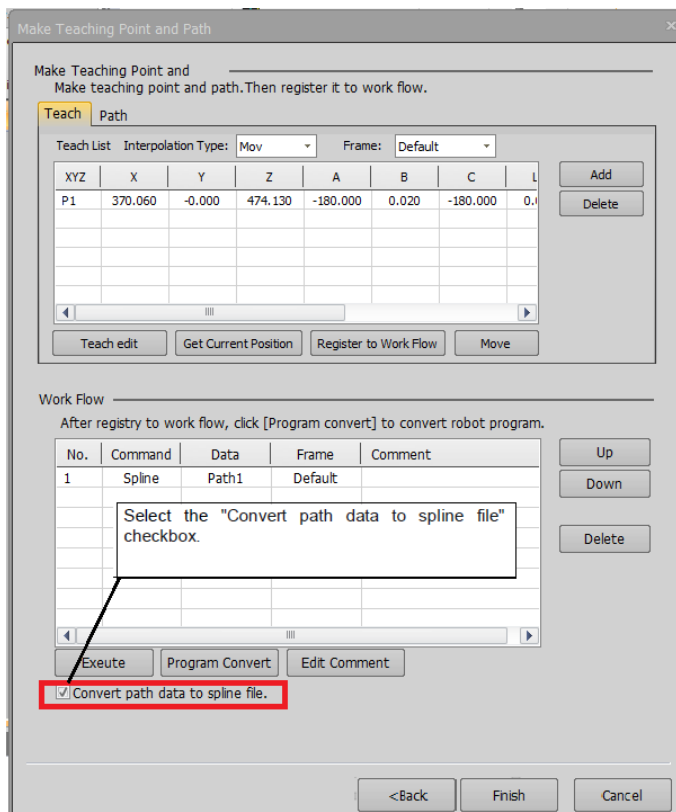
Make Teaching Point and Path

Make Teaching Point and
Make teaching point and path.Then register it to work flow.

Teach Path

Teach List Interpolation Type: Mov Frame: Default

| XYZ | X | Y | Z | A | B | C | L |
|---|---|---|---|---|---|---|---|
| P1 | 370.060 | -0.000 | 474.130 | -180.000 | 0.020 | -180.000 | 0.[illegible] |

Add
Delete

Teach edit Get Current Position Register to Work Flow Move

Work Flow
After registry to work flow, click [Program convert] to convert robot program.

| No. | Command | Data | Frame | Comment |
|---|---|---|---|---|
| 1 | Spline | Path1 | Default | |

Up
Down
Delete

Select the "Convert path data to spline file" checkbox.

Exeute Program Convert Edit Comment

Convert path data to spline file.

<Back Finish Cancel